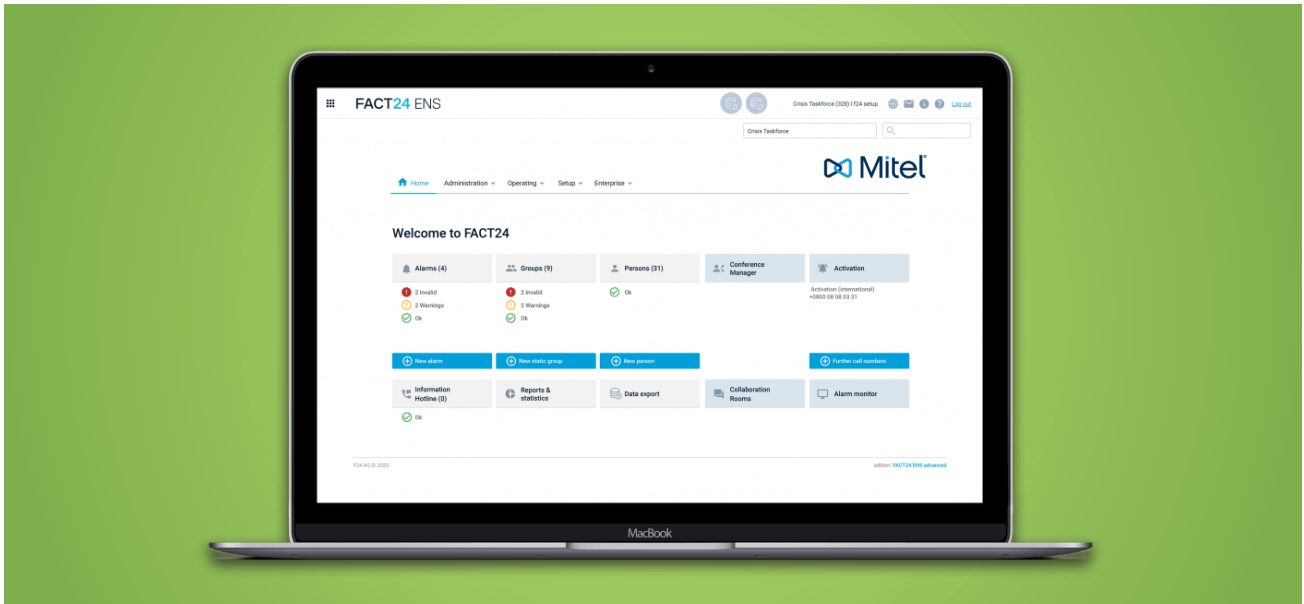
FACT24 ENS

Crisis Taskforce (328) I f24 setup Log out

Crisis Taskforce

Mitel

Home Administration Operating Setup Enterprise

Welcome to FACT24

Alarms (4)
2 Invalid
2 Warnings
Ok

Groups (9)
2 Invalid
2 Warnings
Ok

Persons (31)
Ok

Conference Manager

Activation
Activation (international)
+0800 06 08 03 31

New alarm
New static group
New person
Further call numbers

Information Hotline (0)
Ok

Reports & statistics

Data export

Collaboration Rooms

Alarm monitor

F24 AG © 2020

edition: FACT24 ENS advanced

MacBook